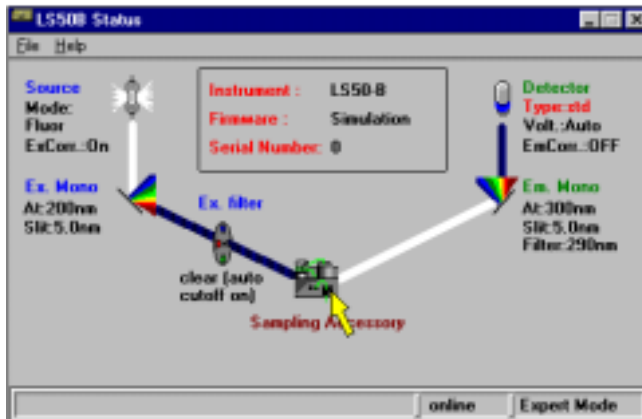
LS50B Status

File Help

Source
Mode:
Fluor
ExCorr.:On

Instrument : LS50-B
Firmware : Simulation
Serial Number: 0

Detector
Type:std
Volt.:Auto
EmCorr.:OFF

Ex. Mono
At:200nm
Slit:5.0nm

Ex. filter

clear (auto cutoff on)

Em. Mono
At:300nm
Slit:5.0nm
Filter:290nm

Sampling A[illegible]cessory

online | Expert Mode